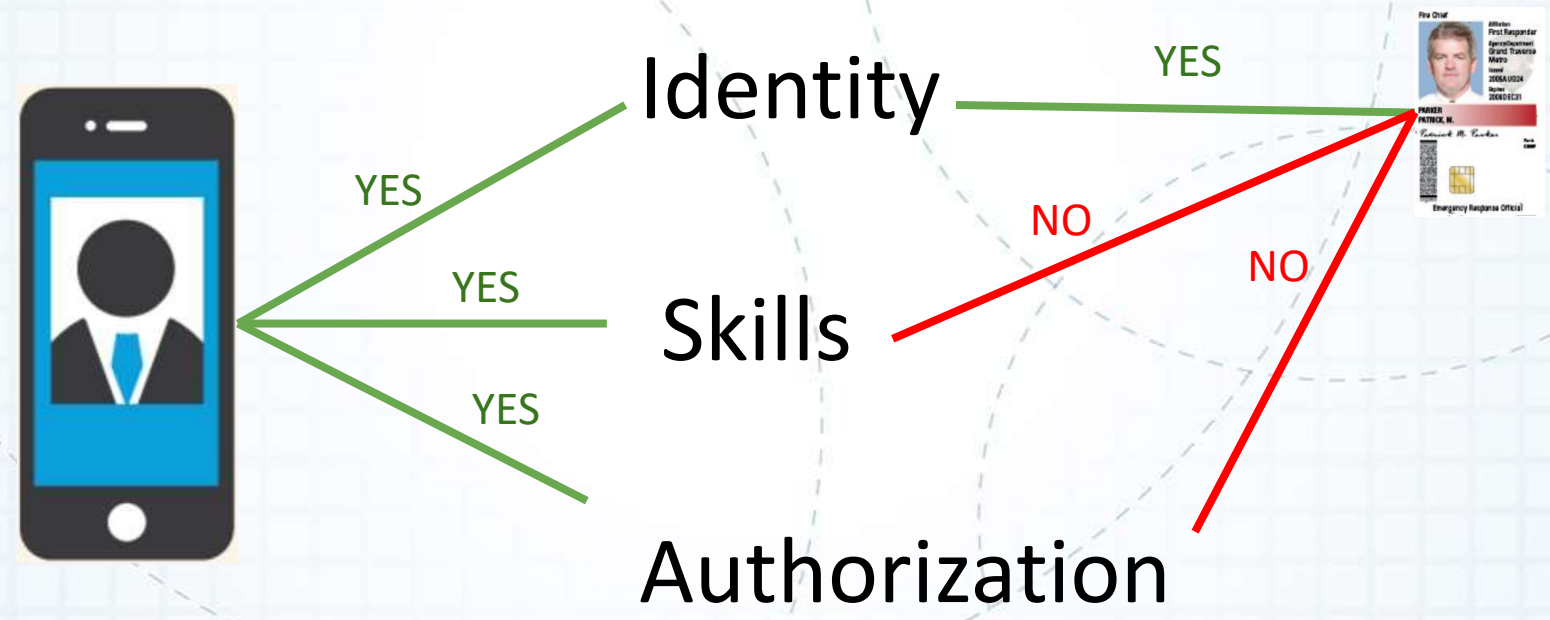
Identity

YES

YES

YES

Skills

YES

NO

NO

Authorization

Fire Chief
Affiliation
First Responder
Agency/Department
Grand Traverse Metro
Issued
2005AUG24
Expires
2006DEC31
PARKER
PATRICK, M.
Patrick M. Parker
Rank
CHIEF
Emergency Response Official